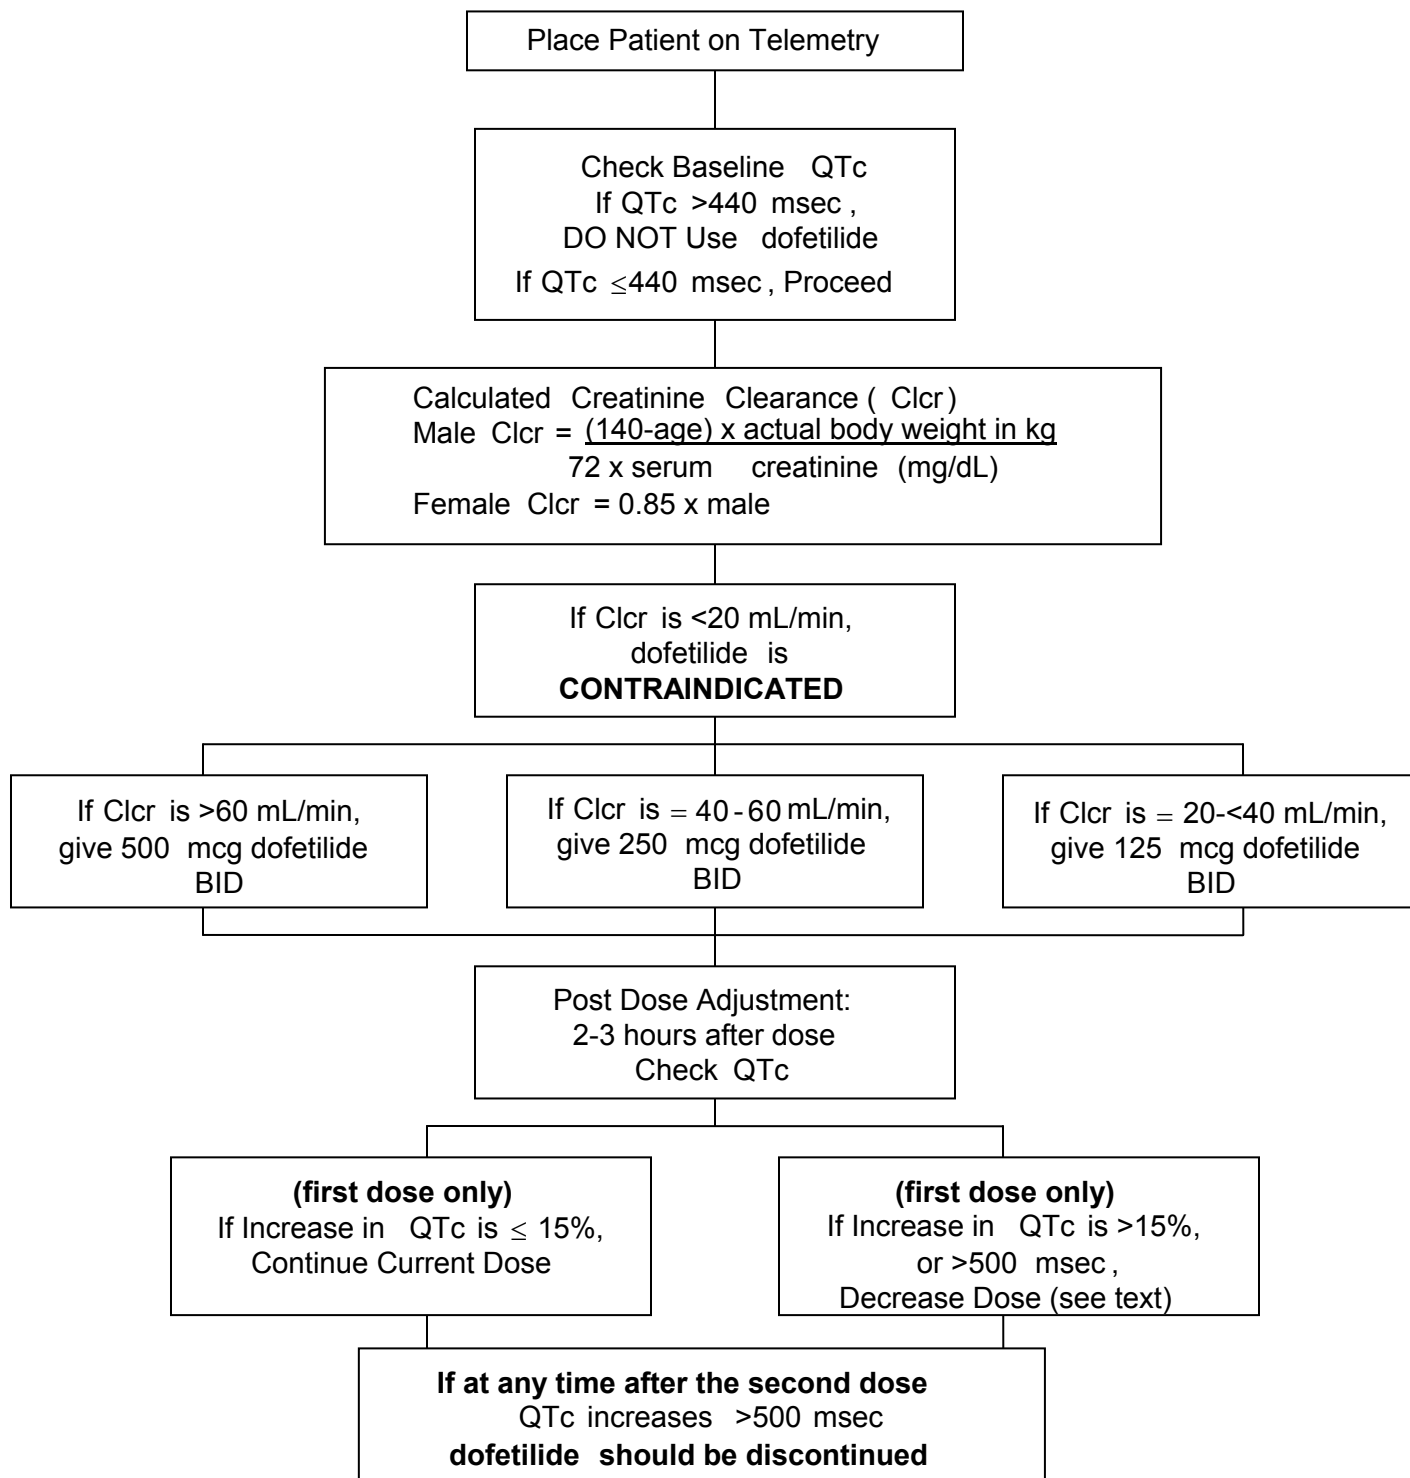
Place Patient on Telemetry

Check Baseline QTc
If QTc >440 msec,
DO NOT Use dofetilide
If QTc $\leq$440 msec, Proceed

Calculated Creatinine Clearance (Clcr)
Male Clcr = $\frac{\text{(140-age) x actual body weight in kg}}{\text{72 x serum creatinine (mg/dL)}}$
Female Clcr = 0.85 x male

If Clcr is <20 mL/min,
dofetilide is
**CONTRAINDICATED**

If Clcr is >60 mL/min,
give 500 mcg dofetilide
BID

If Clcr is = 40-60 mL/min,
give 250 mcg dofetilide
BID

If Clcr is = 20-<40 mL/min,
give 125 mcg dofetilide
BID

Post Dose Adjustment:
2-3 hours after dose
Check QTc

**(first dose only)**
If Increase in QTc is $\leq$ 15%,
Continue Current Dose

**(first dose only)**
If Increase in QTc is >15%,
or >500 msec,
Decrease Dose (see text)

**If at any time after the second dose**
QTc increases >500 msec
**dofetilide should be discontinued**